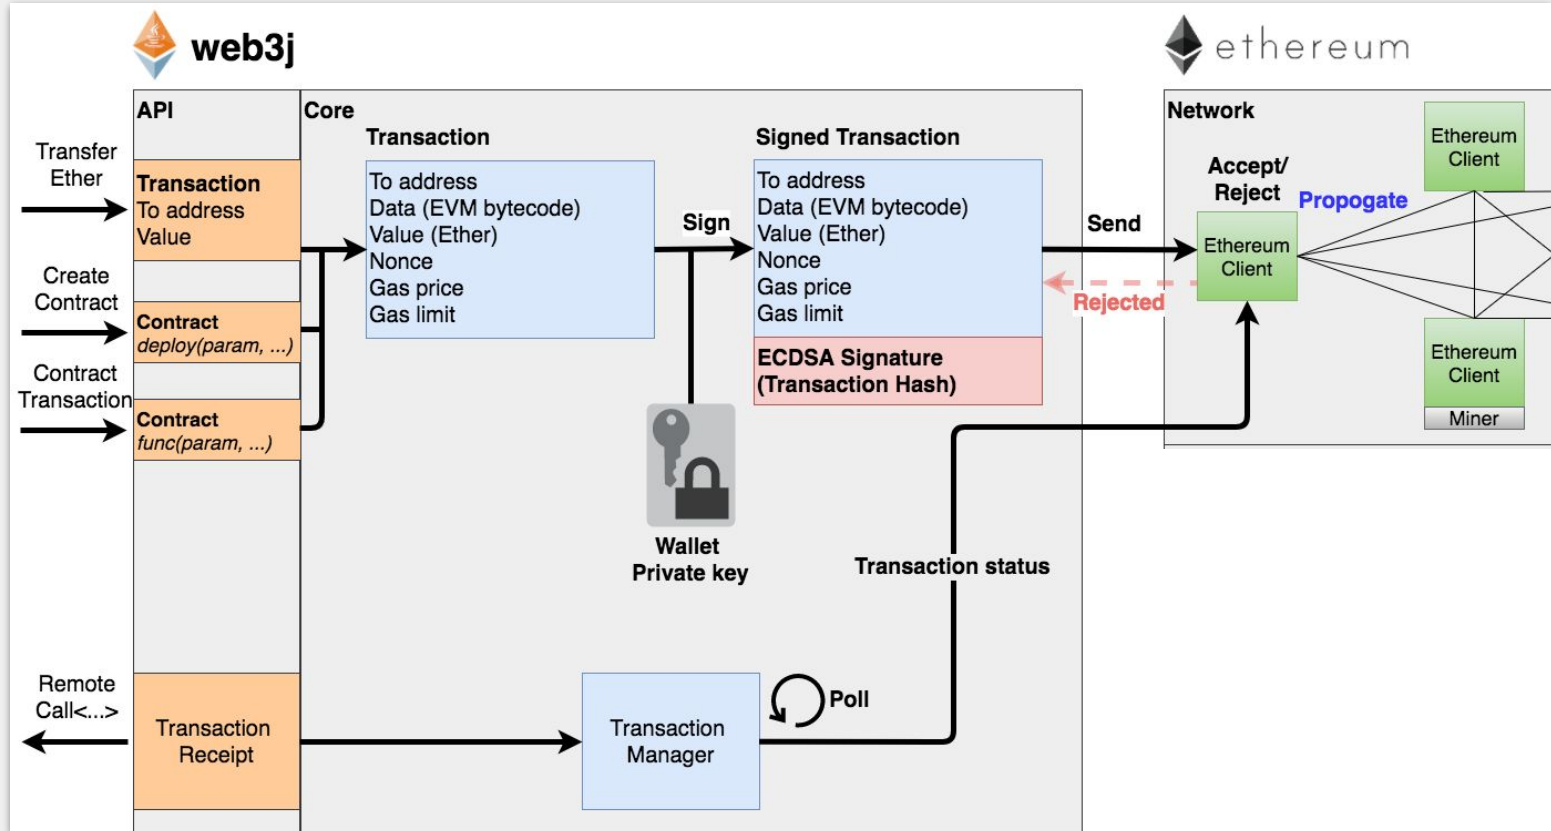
web3j

ethereum

API

Core

Transfer Ether

Transaction
To address
Value

Create Contract

Contract
deploy(param, ...)

Contract Transaction

Contract
func(param, ...)

Transaction
To address
Data (EVM bytecode)
Value (Ether)
Nonce
Gas price
Gas limit

Sign

Signed Transaction
To address
Data (EVM bytecode)
Value (Ether)
Nonce
Gas price
Gas limit

ECDSA Signature
(Transaction Hash)

Wallet
Private key

Send

Rejected

Network

Accept/
Reject

Propogate

Ethereum
Client

Ethereum
Client

Ethereum
Client

Miner

Transaction status

Remote
Call<...>

Transaction
Receipt

Transaction
Manager

Poll